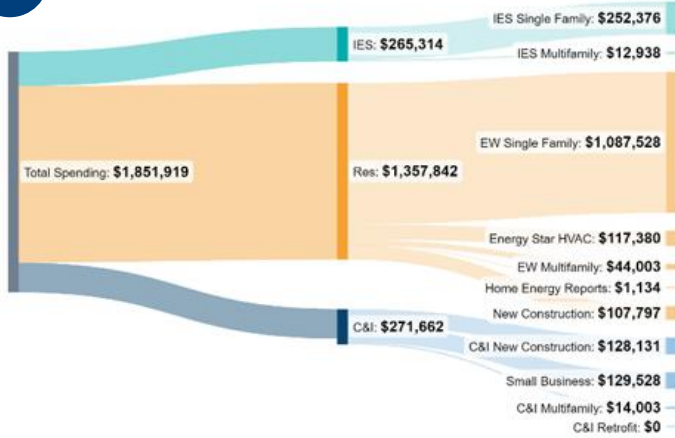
IES Single Family: $252,376

IES Multifamily: $12,938

IES: $265,314

EW Single Family: $1,087,528

Total Spending: $1,851,919

Res: $1,357,842

Energy Star HVAC: $117,380

EW Multifamily: $44,003

Home Energy Reports: $1,134

New Construction: $107,797

C&I: $271,662

C&I New Construction: $128,131

Small Business: $129,528

C&I Multifamily: $14,003

C&I Retrofit: $0